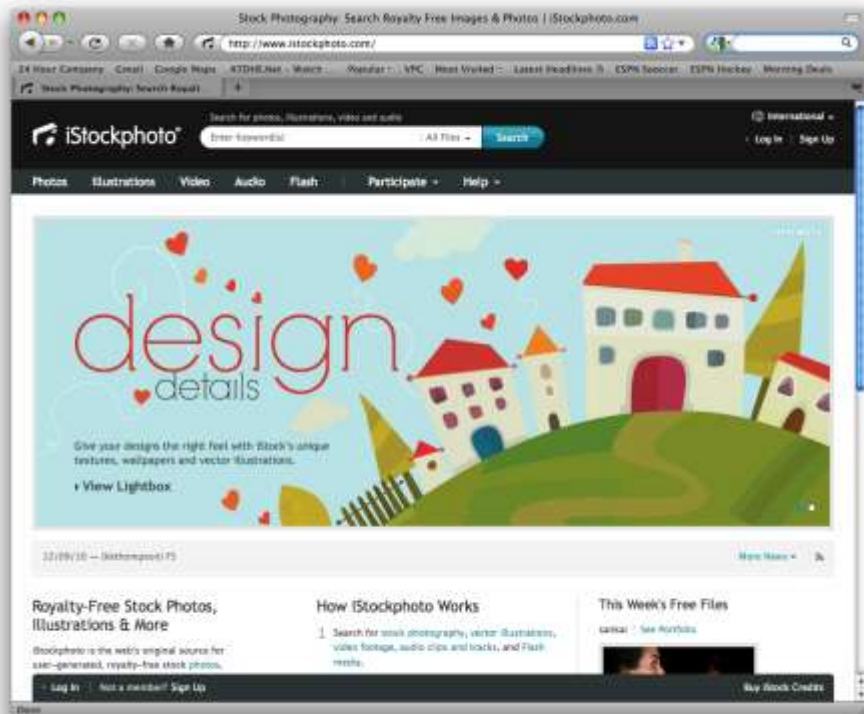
Stock Photography: Search Royalty Free Images & Photos | iStockphoto.com

http://www.istockphoto.com/

24 Hour Company Gmail Google Maps KTDHE.Net - Watch Popular VPC Most Visited Latest Headlines ESPN Soccer ESPN Hockey Morning Deals

Stock Photography: Search Royalt

iStockphoto

Search for photos, illustrations, video and audio

Enter keyword(s) All Files Search

International

Log In Sign Up

Photos Illustrations Video Audio Flash Participate Help

design details

Give your designs the right feel with iStock's unique textures, wallpapers and vector illustrations.

View Lightbox

12/09/10 — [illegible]

More News

Royalty-Free Stock Photos, Illustrations & More

iStockphoto is the web's original source for user-generated, royalty-free stock photos,

How iStockphoto Works

1 Search for stock photography, vector illustrations, video footage, audio clips and tracks, and Flash results.

This Week's Free Files

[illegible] See Portfolio

Log In Not a member? Sign Up

Buy iStock Credits

Done